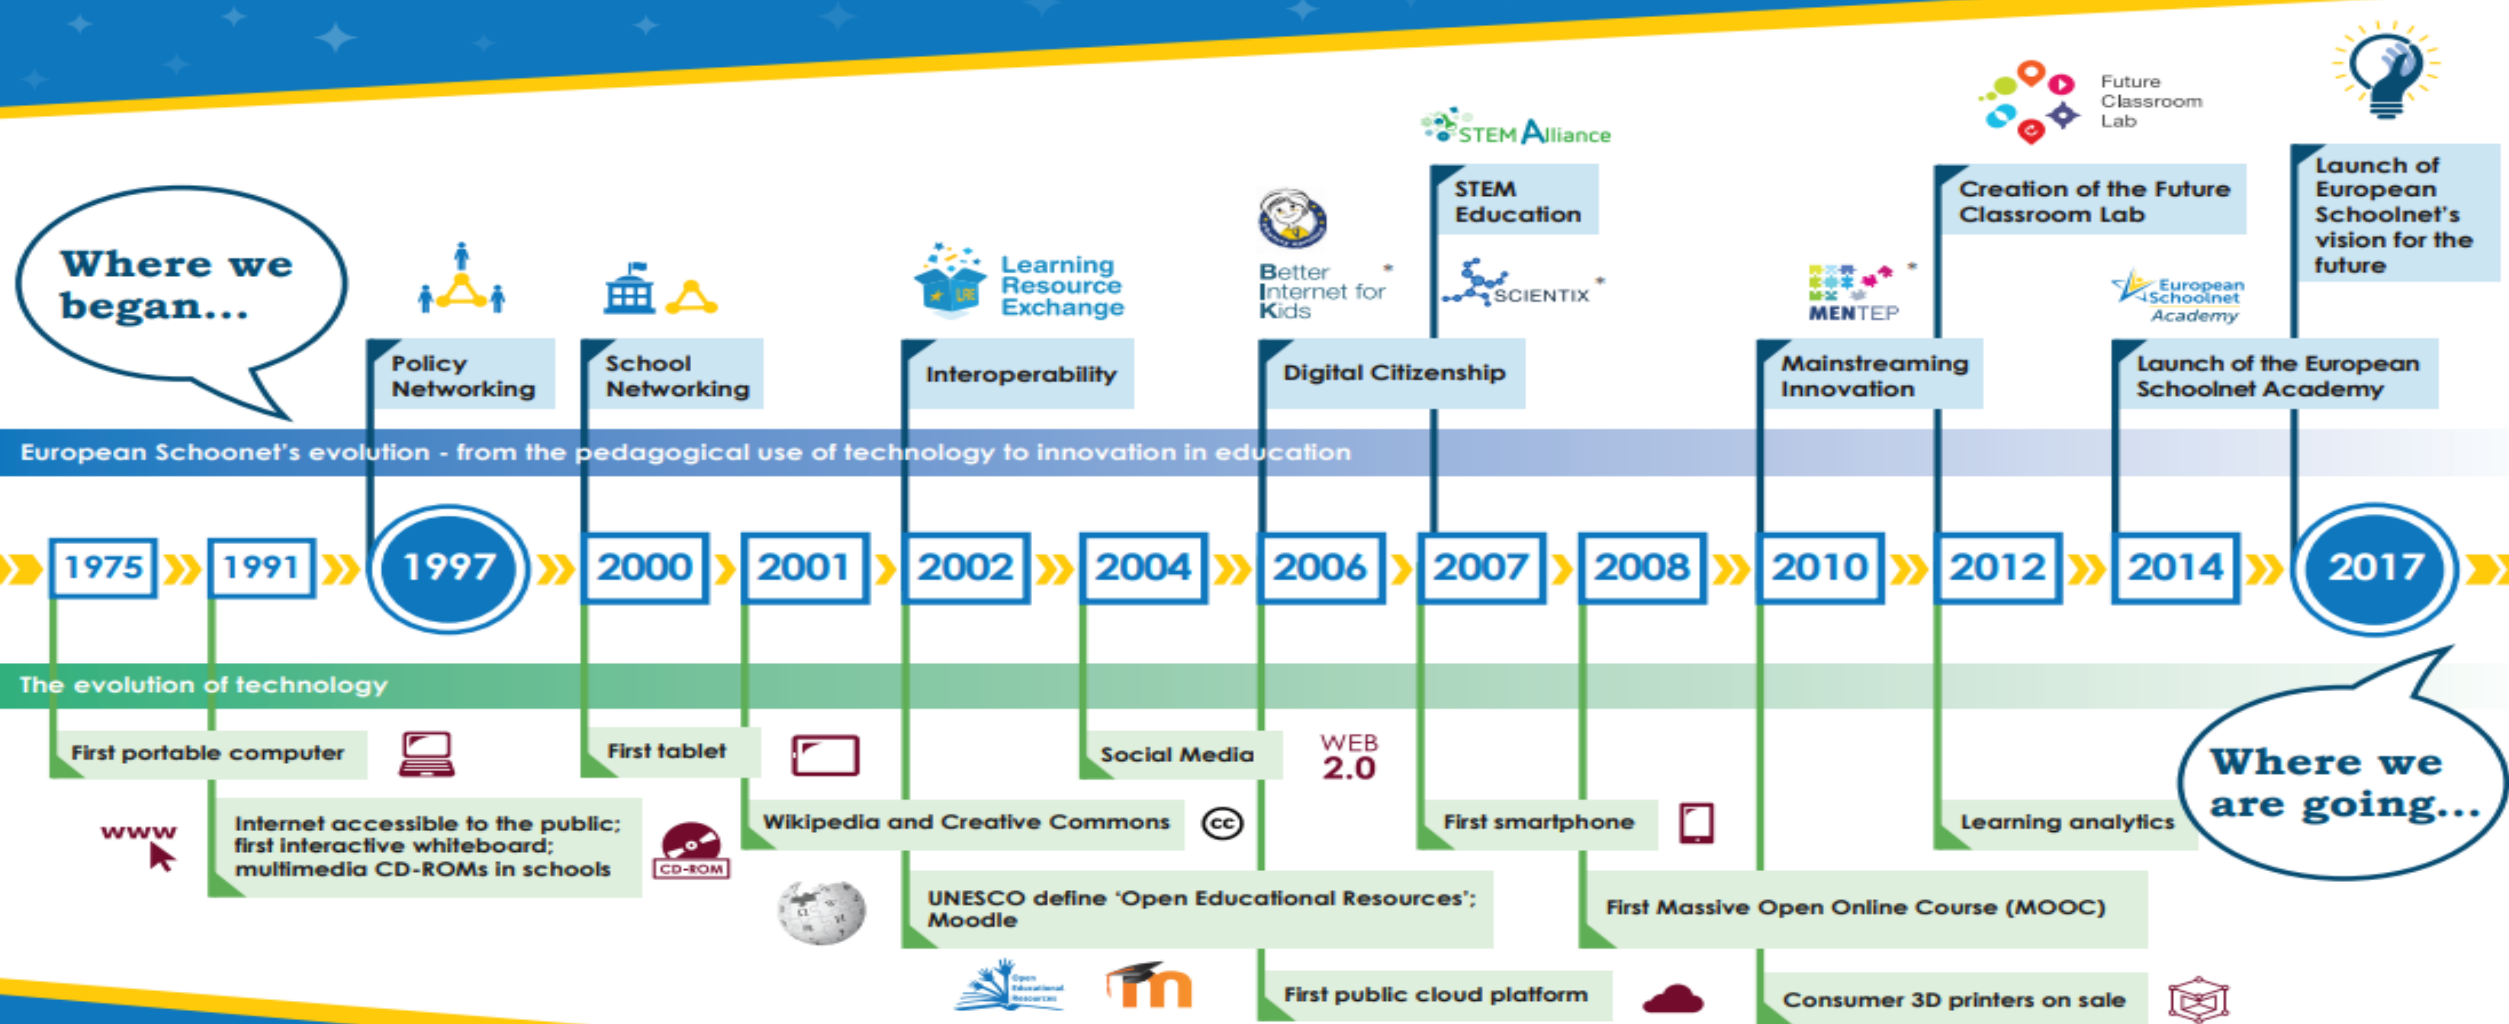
Where we began...

Policy Networking

School Networking

Learning Resource Exchange

Interoperability

Better Internet for Kids

Digital Citizenship

STEM Alliance

STEM Education

SCIENTIX

MENTEP

Mainstreaming Innovation

Future Classroom Lab

Creation of the Future Classroom Lab

European Schoolnet Academy

Launch of the European Schoolnet Academy

Launch of European Schoolnet's vision for the future

European Schoonet's evolution - from the pedagogical use of technology to innovation in education

1975 1991 1997 2000 2001 2002 2004 2006 2007 2008 2010 2012 2014 2017

The evolution of technology

First portable computer

www

Internet accessible to the public; first interactive whiteboard; multimedia CD-ROMs in schools

CD-ROM

First tablet

Wikipedia and Creative Commons

UNESCO define 'Open Educational Resources'; Moodle

Open Educational Resources

Social Media

WEB 2.0

First public cloud platform

First smartphone

First Massive Open Online Course (MOOC)

Consumer 3D printers on sale

Learning analytics

Where we are going...